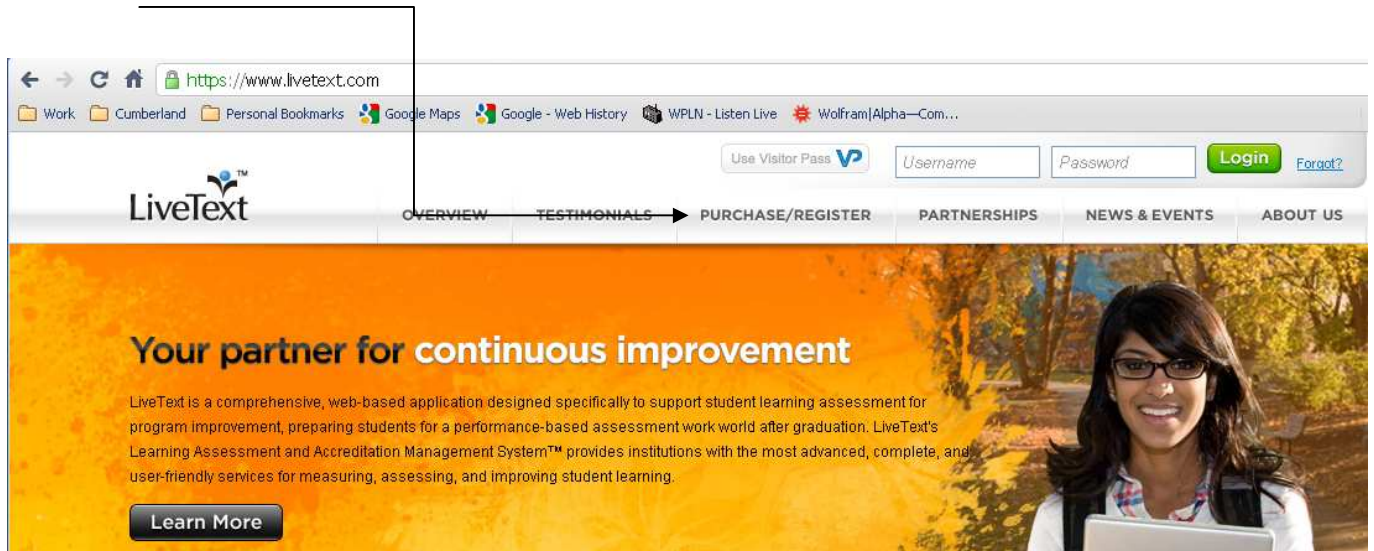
https://www.livetext.com

Work Cumberland Personal Bookmarks Google Maps Google - Web History WPLN - Listen Live Wolfram|Alpha—Com...

Use Visitor Pass VP Username Password Login Forgot?

LiveText™

OVERVIEW TESTIMONIALS PURCHASE/REGISTER PARTNERSHIPS NEWS & EVENTS ABOUT US

Your partner for continuous improvement

LiveText is a comprehensive, web-based application designed specifically to support student learning assessment for program improvement, preparing students for a performance-based assessment work world after graduation. LiveText's Learning Assessment and Accreditation Management System™ provides institutions with the most advanced, complete, and user-friendly services for measuring, assessing, and improving student learning.

Learn More